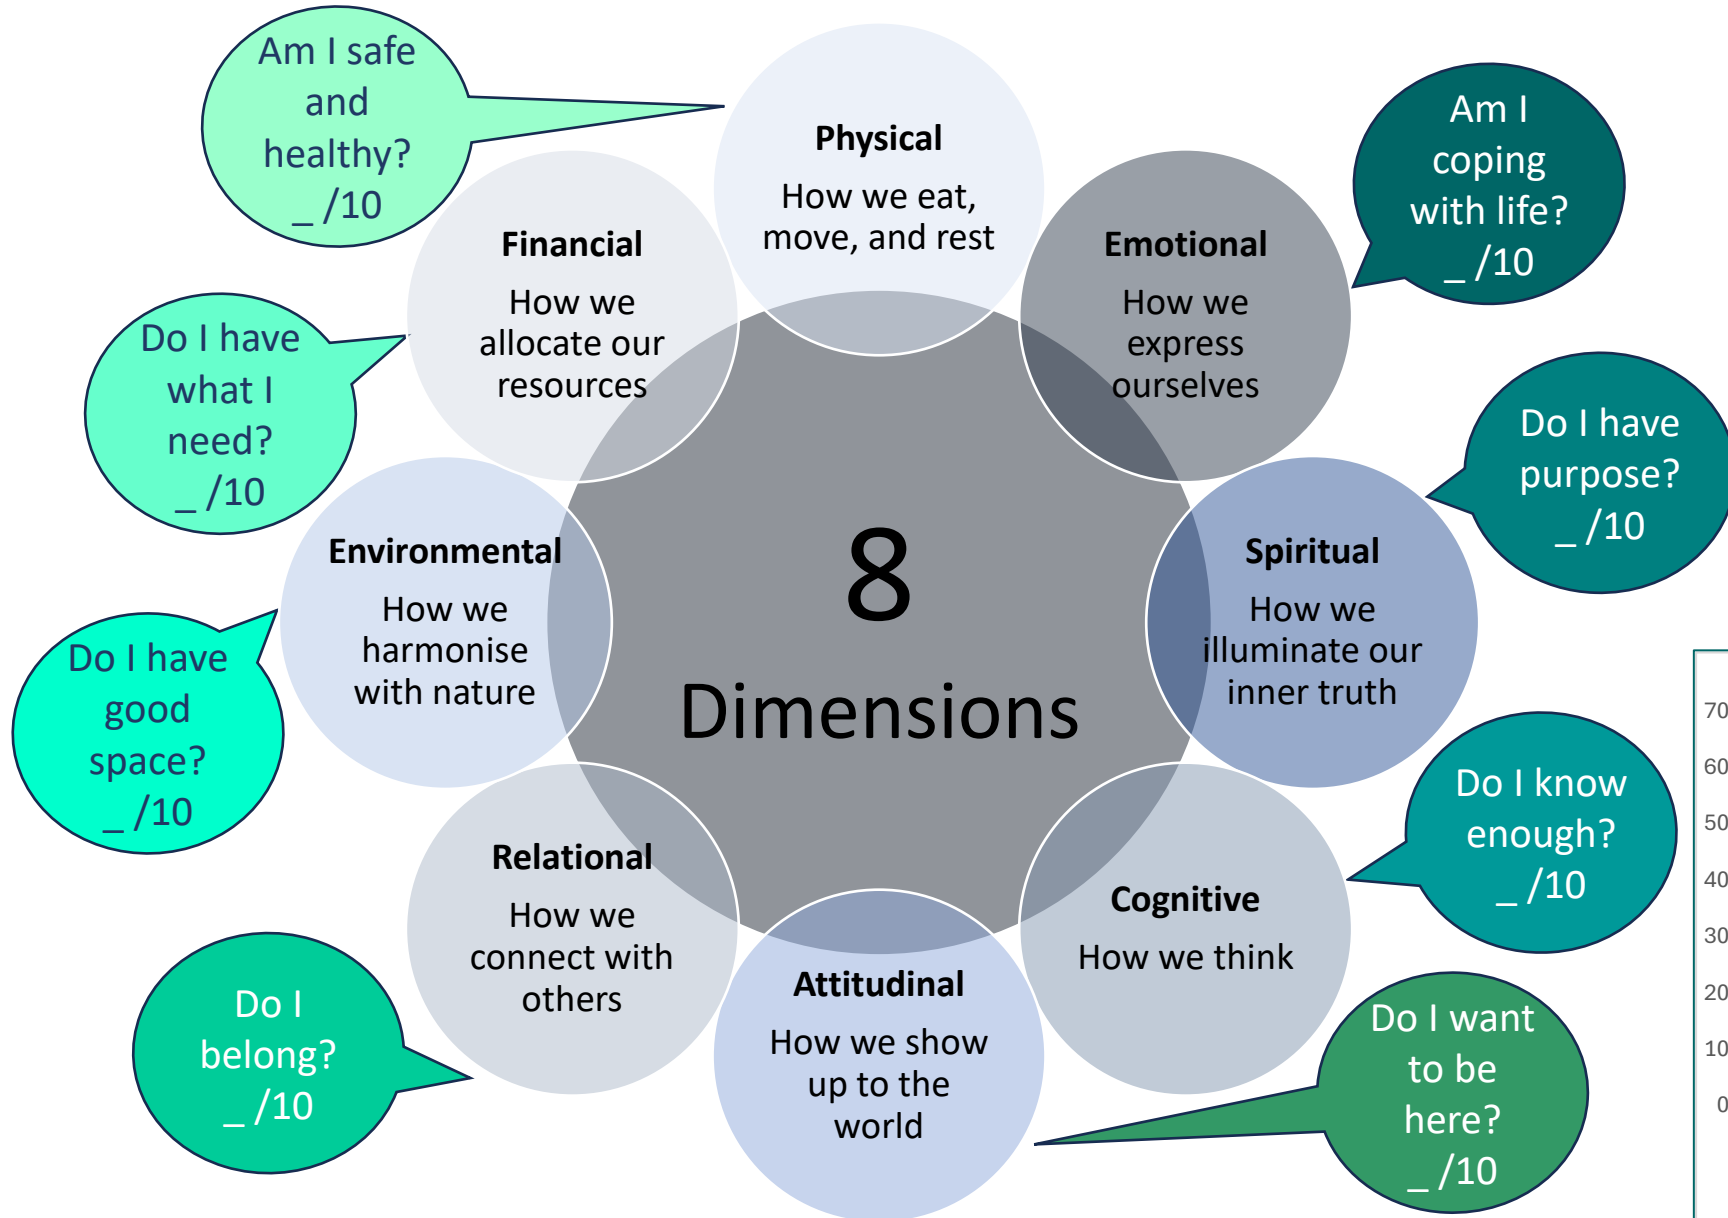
Am I safe and healthy? _ /10

Physical
How we eat, move, and rest

Am I coping with life? _ /10

Financial
How we allocate our resources

Emotional
How we express ourselves

Do I have what I need? _ /10

Do I have purpose? _ /10

8 Dimensions

Environmental
How we harmonise with nature

Spiritual
How we illuminate our inner truth

Do I have good space? _ /10

Do I know enough? _ /10

Relational
How we connect with others

Cognitive
How we think

Attitudinal
How we show up to the world

Do I belong? _ /10

Do I want to be here? _ /10

70
60
50
40
30
20
10
0